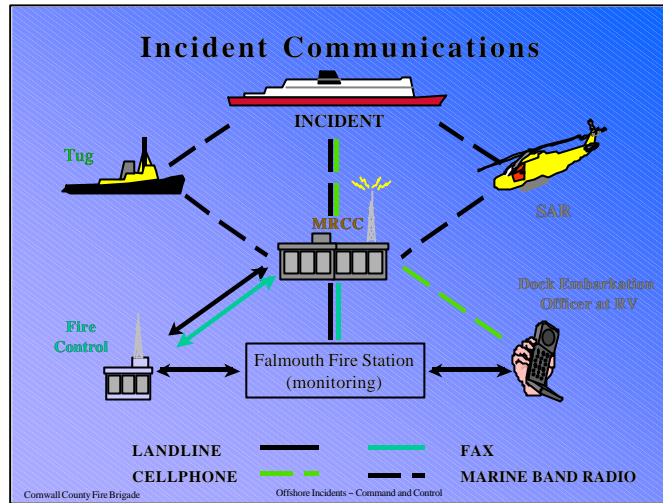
Incident Communications

INCIDENT

Tug

SAR

MRCC

Dock Embarkation Officer at RV

Fire Control

Falmouth Fire Station (monitoring)

LANDLINE

FAX

CELLPHONE

MARINE BAND RADIO

Cornwall County Fire Brigade

Offshore Incidents – Command and Control